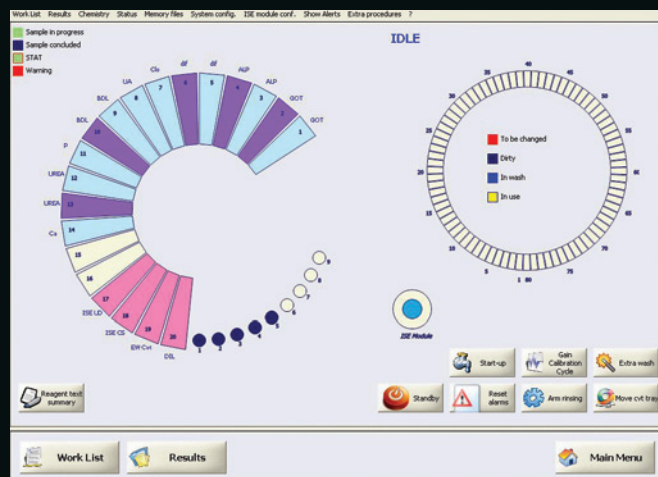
Work List Results Chemistry Status Memory files System config. ISE module conf. Show Alerts Extra procedures ?

Sample in progress
Sample concluded
STAT
Warning

IDLE

GOT
1
GOT
2
ALP
3
ALP
4
dI
5
dI
6
Cb
7
UA
8
BOL
9
BOL
10
P
11
UREA
12
UREA
13
Ca
14
15
16
ISE LD
17
ISE CS
18
EW Cvt
19
DIL
20
1
2
3
4
5
6
7
8
9

To be changed
Dirty
In wash
In use

40
45
50
55
60
65
70
75
1 80
5
10
15
20
25
30
35

ISE Module

Start-up
Gain Calibration Cycle
Extra wash
Reagent text summary
Standby
Reset alarms
Arm rinsing
Move cvt tray

Work List
Results
Main Menu